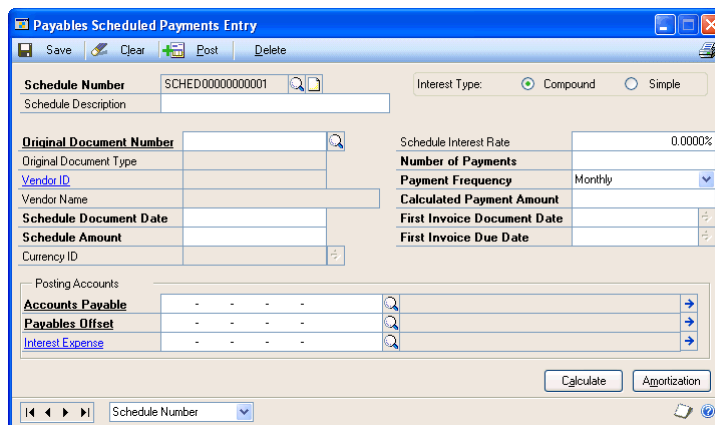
Payables Scheduled Payments Entry

Save Clear Post Delete

Schedule Number SCHED00000000001
Schedule Description

Interest Type: Compound Simple

Original Document Number
Original Document Type
Vendor ID
Vendor Name
Schedule Document Date
Schedule Amount
Currency ID

Schedule Interest Rate 0.0000%
Number of Payments
Payment Frequency Monthly
Calculated Payment Amount
First Invoice Document Date
First Invoice Due Date

Posting Accounts
Accounts Payable - - - -
Payables Offset - - - -
Interest Expense - - - -

Calculate Amortization

Schedule Number